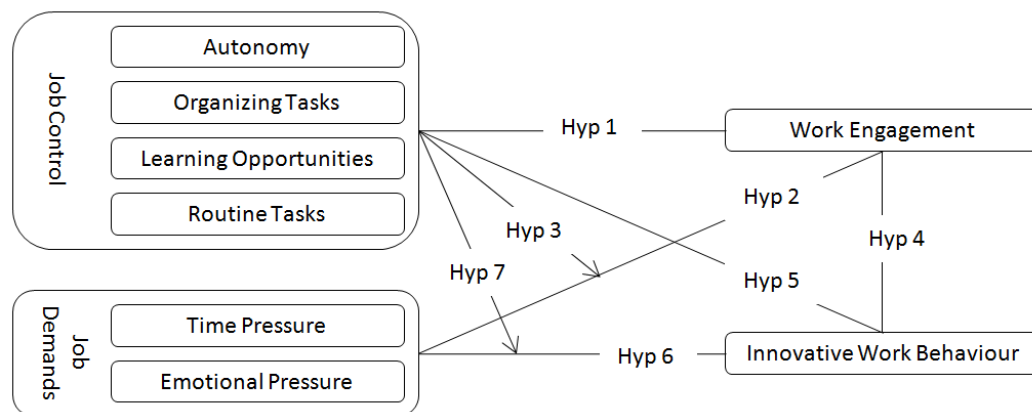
Job Control

Autonomy

Organizing Tasks

Learning Opportunities

Routine Tasks

Job Demands

Time Pressure

Emotional Pressure

Hyp 1

Work Engagement

Hyp 2

Hyp 3

Hyp 4

Hyp 5

Hyp 7

Hyp 6

Innovative Work Behaviour